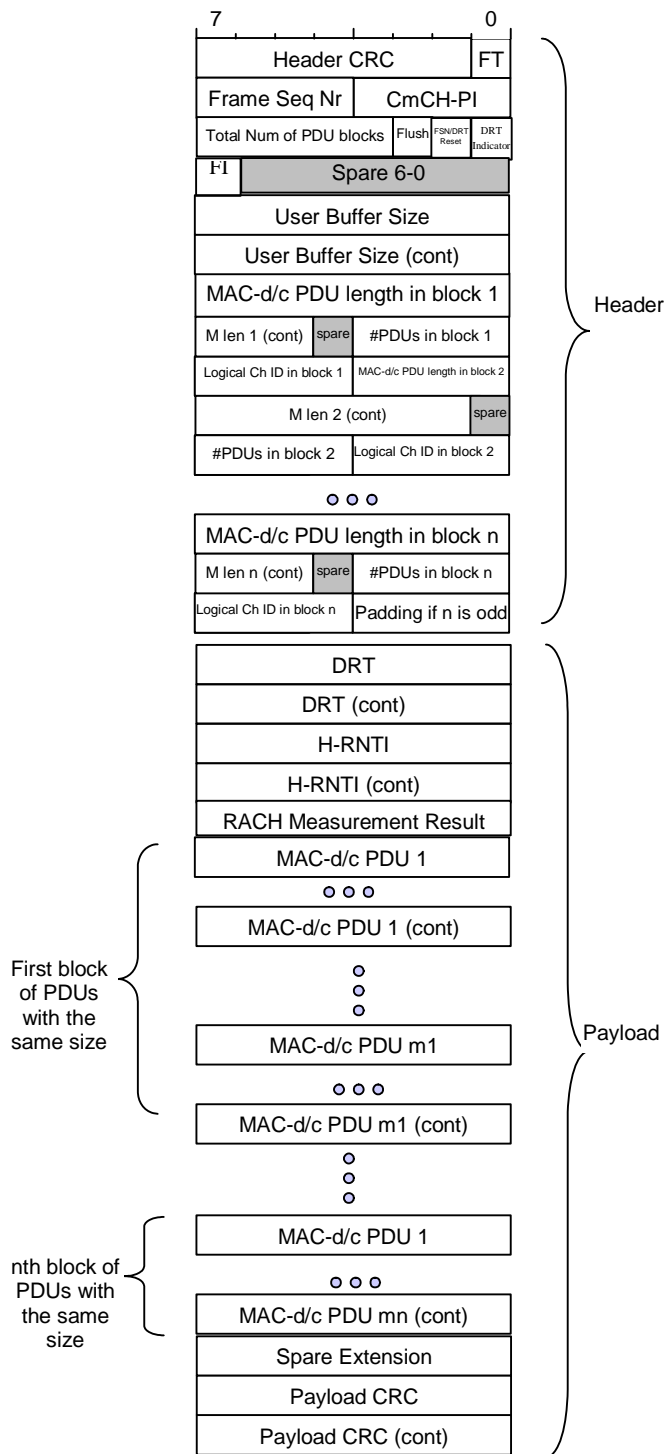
7 0

Header CRC | FT
Frame Seq Nr | CmCH-PI
Total Num of PDU blocks | Flush | FSN/DRT Reset | DRT Indicator
FI | Spare 6-0
User Buffer Size
User Buffer Size (cont)
MAC-d/c PDU length in block 1
M len 1 (cont) | spare | #PDUs in block 1
Logical Ch ID in block 1 | MAC-d/c PDU length in block 2
M len 2 (cont) | spare
#PDUs in block 2 | Logical Ch ID in block 2
MAC-d/c PDU length in block n
M len n (cont) | spare | #PDUs in block n
Logical Ch ID in block n | Padding if n is odd

Header

DRT
DRT (cont)
H-RNTI
H-RNTI (cont)
RACH Measurement Result
MAC-d/c PDU 1
MAC-d/c PDU 1 (cont)
MAC-d/c PDU m1
MAC-d/c PDU m1 (cont)
MAC-d/c PDU 1
MAC-d/c PDU mn (cont)
Spare Extension
Payload CRC
Payload CRC (cont)

First block of PDUs with the same size

nth block of PDUs with the same size

Payload